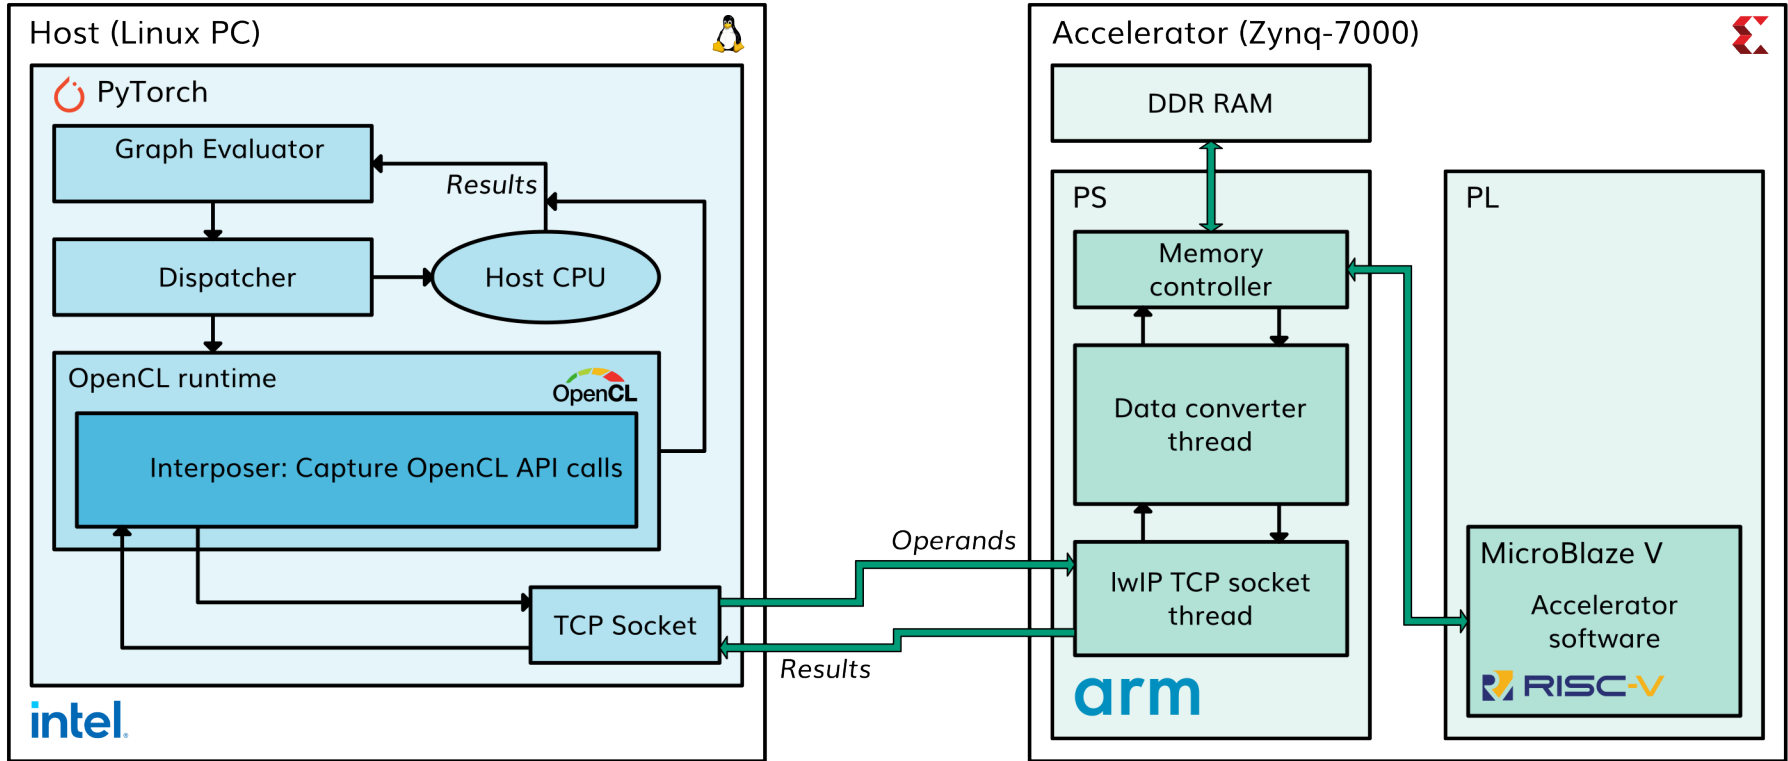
Host (Linux PC)

PyTorch

Graph Evaluator

Results

Dispatcher

Host CPU

OpenCL runtime

OpenCL

Interposer: Capture OpenCL API calls

TCP Socket

intel

Operands

Results

Accelerator (Zynq-7000)

DDR RAM

PS

PL

Memory controller

Data converter thread

lwIP TCP socket thread

arm

MicroBlaze V

Accelerator software

RISC-V